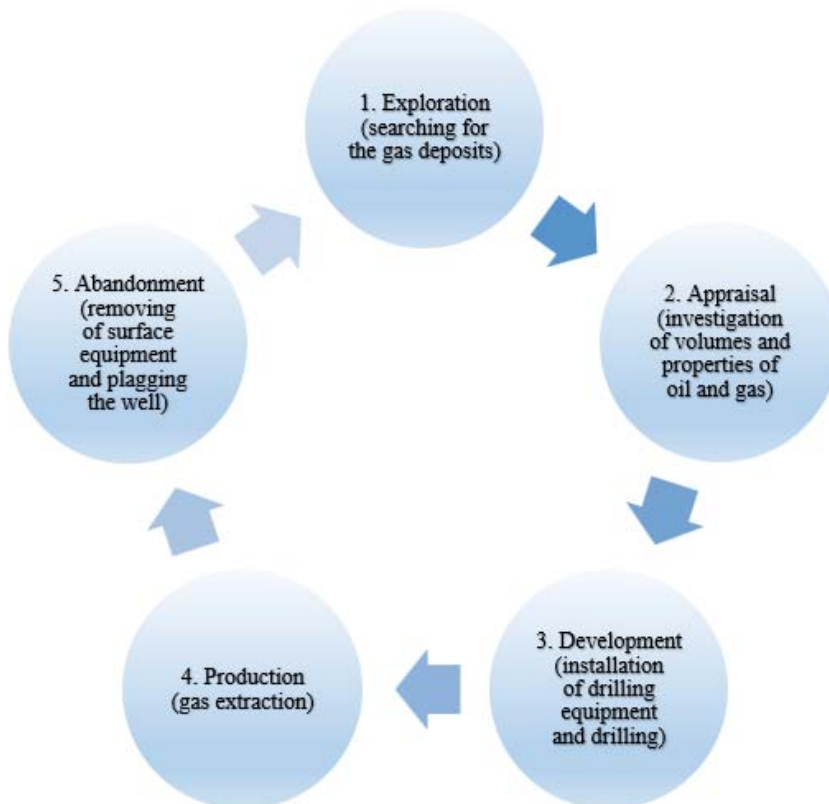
1. Exploration (searching for the gas deposits)

2. Appraisal (investigation of volumes and properties of oil and gas)

3. Development (installation of drilling equipment and drilling)

4. Production (gas extraction)

5. Abandonment (removing of surface equipment and plagging the well)